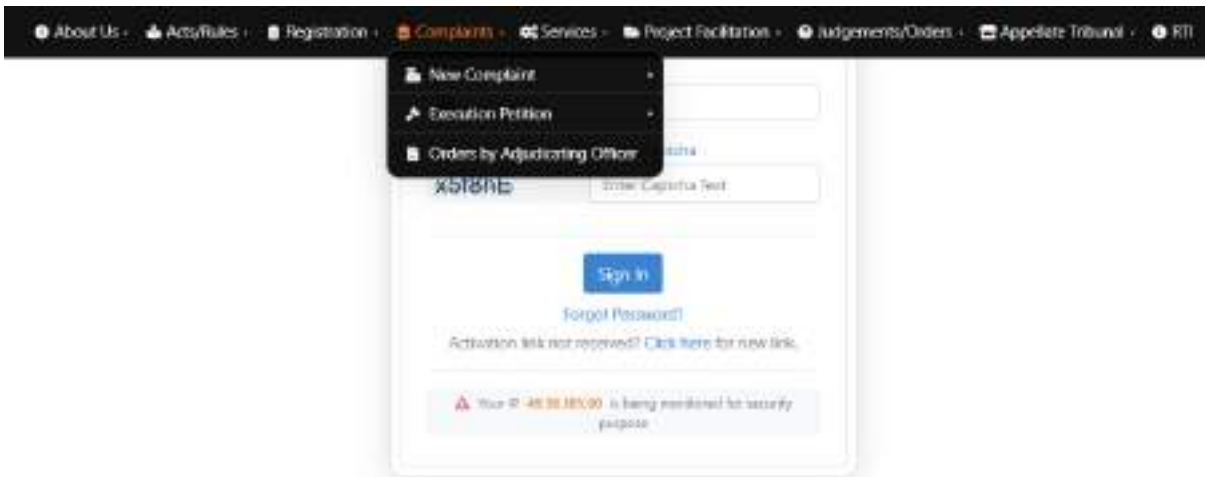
About Us · Acts/Rules · Registration · Complaints · Services · Project Facilitation · Judgements/Orders · Appellate Tribunal · RTI

New Complaint
Execution Petition
Orders by Adjudicating Officer

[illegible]tcha

x5f8hb

Enter Captcha Text

Sign In

Forgot Password?

Activation link not received? Click here for new link.

Your IP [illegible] is being monitored for security purpose